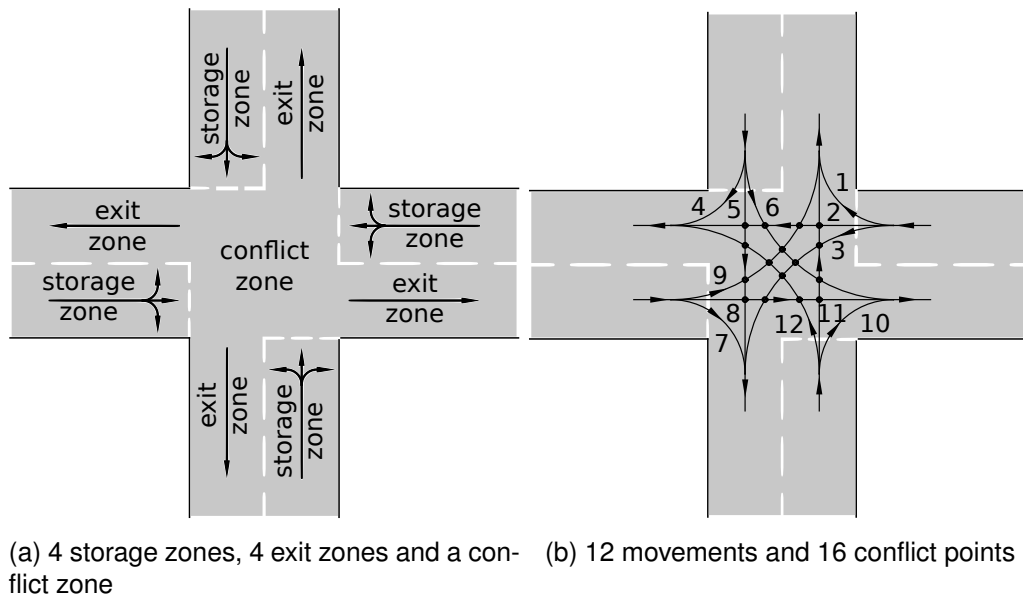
storage zone

exit zone

exit zone

storage zone

conflict zone

storage zone

exit zone

exit zone

storage zone

1
4 5 6 2
3
9
8 12 11 10
7

(a) 4 storage zones, 4 exit zones and a conflict zone

(b) 12 movements and 16 conflict points